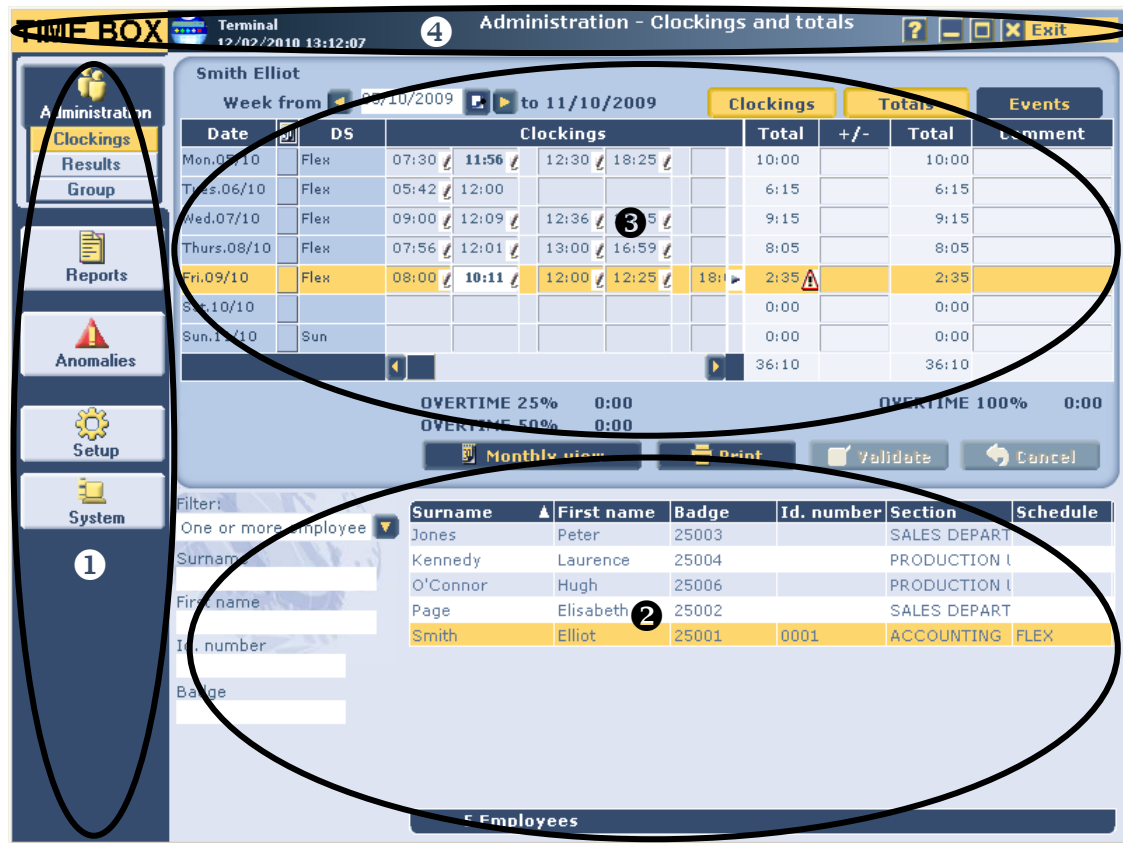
TIME BOX Terminal 12/02/2010 13:12:07 ④ Administration - Clockings and totals ? Exit

Administration
Clockings
Results
Group

Reports

Anomalies

Setup

System

①

Smith Elliot

Week from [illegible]/10/2009 to 11/10/2009

Clockings Totals Events

| Date | | DS | Clockings | | | | | Total | +/- | Total | Comment |
|---|---|---|---|---|---|---|---|---|---|---|---|
| Mon.05/10 | | Flex | 07:30 | 11:56 | 12:30 | 18:25 | | 10:00 | | 10:00 | |
| Tues.06/10 | | Flex | 05:42 | 12:00 | | | | 6:15 | | 6:15 | |
| Wed.07/10 | | Flex | 09:00 | 12:09 | 12:36 | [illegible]5 | | 9:15 | | 9:15 | |
| Thurs.08/10 | | Flex | 07:56 | 12:01 | 13:00 | 16:59 | | 8:05 | | 8:05 | |
| Fri.09/10 | | Flex | 08:00 | 10:11 | 12:00 | 12:25 | 18:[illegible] | 2:35 | | 2:35 | |
| Sat.10/10 | | | | | | | | 0:00 | | 0:00 | |
| Sun.1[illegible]/10 | | Sun | | | | | | 0:00 | | 0:00 | |
| | | | | | | | | 36:10 | | 36:10 | |

③

OVERTIME 25% 0:00
OVERTIME 50% 0:00
OVERTIME 100% 0:00

Monthly view Print Validate Cancel

Filter:
One or more employee
Surname
First name
Id. number
Badge

| Surname | First name | Badge | Id. number | Section | Schedule |
|---|---|---|---|---|---|
| Jones | Peter | 25003 | | SALES DEPART | |
| Kennedy | Laurence | 25004 | | PRODUCTION U | |
| O'Connor | Hugh | 25006 | | PRODUCTION U | |
| Page | Elisabeth | 25002 | | SALES DEPART | |
| Smith | Elliot | 25001 | 0001 | ACCOUNTING | FLEX |

②

5 Employees